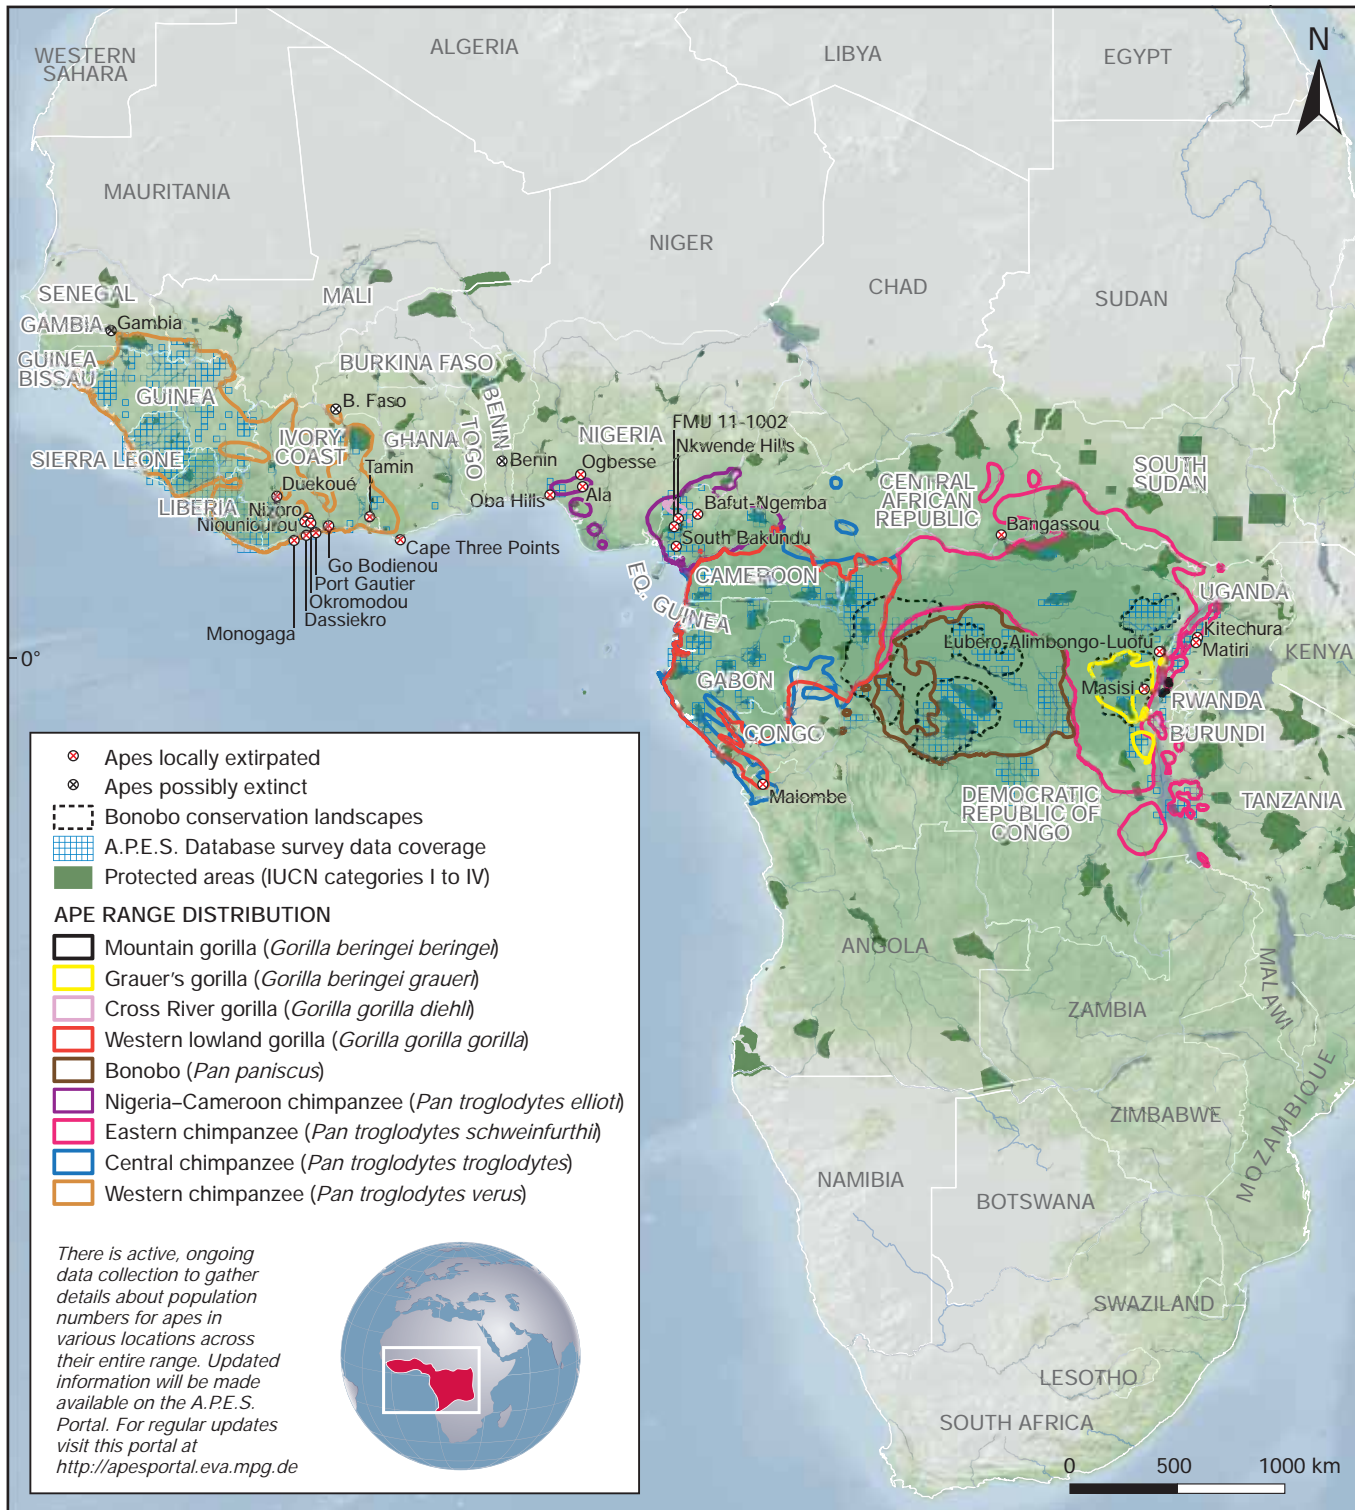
N

WESTERN SAHARA
ALGERIA
LIBYA
EGYPT
MAURITANIA
NIGER
CHAD
SUDAN
SENEGAL
MALI
GAMBIA
Gambia
GUINEA BISSAU
GUINEA
BURKINA FASO
BENIN
TOGO
B. Faso
IVORY COAST
GHANA
NIGERIA
SIERRA LEONE
Tamin
Benin
Ogbesse
FMU 11-1002
Nkwende Hills
Duekoué
Ala
Oba Hills
LIBERIA
Nizoro
Niouniourou
Bafut-Ngemba
CENTRAL AFRICAN REPUBLIC
SOUTH SUDAN
Bangassou
South Bakundu
Cape Three Points
Go Bodienou
Port Gautier
Okromodou
Dassiekro
Monogaga
EQ. GUINEA
CAMEROON
UGANDA
Kitechura
Matiri
KENYA
0°
Lubero-Alimbongo-Luofu
GABON
Masisi
RWANDA
BURUNDI
CONGO
Maiombe
DEMOCRATIC REPUBLIC OF CONGO
TANZANIA

Apes locally extirpated
Apes possibly extinct
Bonobo conservation landscapes
A.P.E.S. Database survey data coverage
Protected areas (IUCN categories I to IV)
APE RANGE DISTRIBUTION
Mountain gorilla (Gorilla beringei beringei)
Grauer's gorilla (Gorilla beringei graueri)
Cross River gorilla (Gorilla gorilla diehli)
Western lowland gorilla (Gorilla gorilla gorilla)
Bonobo (Pan paniscus)
Nigeria–Cameroon chimpanzee (Pan troglodytes ellioti)
Eastern chimpanzee (Pan troglodytes schweinfurthii)
Central chimpanzee (Pan troglodytes troglodytes)
Western chimpanzee (Pan troglodytes verus)

ANGOLA
ZAMBIA
MALAWI
ZIMBABWE
MOZAMBIQUE
NAMIBIA
BOTSWANA
SWAZILAND
LESOTHO
SOUTH AFRICA

There is active, ongoing data collection to gather details about population numbers for apes in various locations across their entire range. Updated information will be made available on the A.P.E.S. Portal. For regular updates visit this portal at http://apesportal.eva.mpg.de

0 500 1000 km